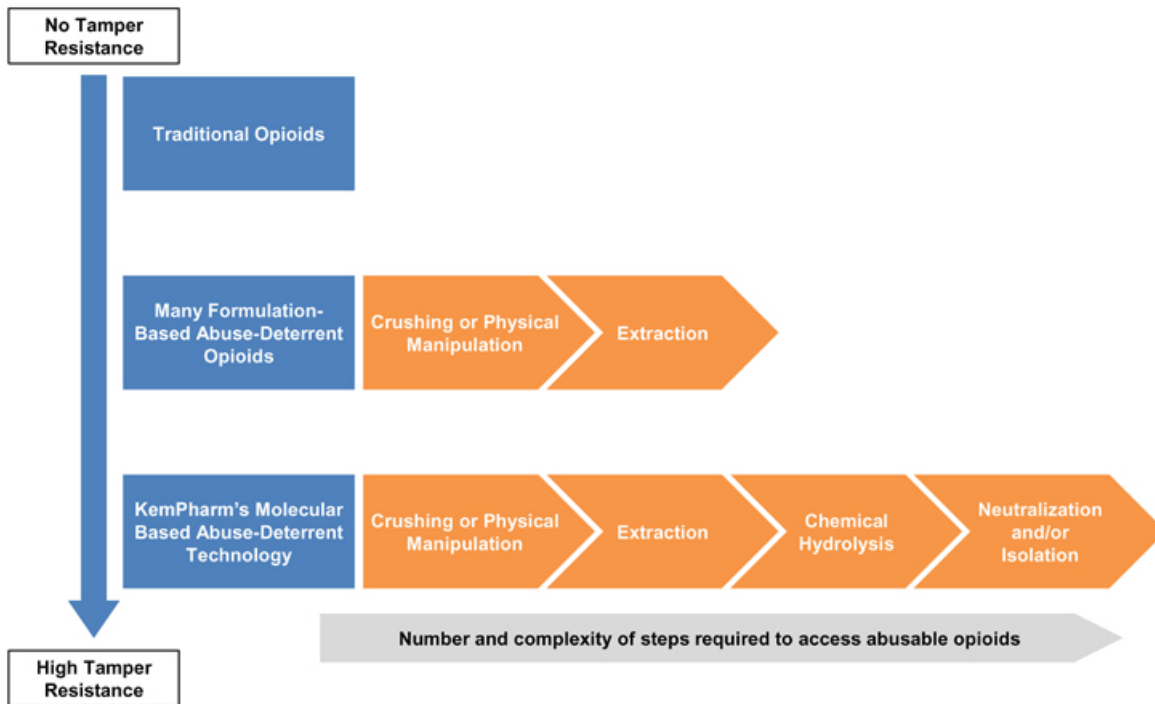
No Tamper Resistance

Traditional Opioids

Many Formulation-Based Abuse-Deterrent Opioids

Crushing or Physical Manipulation

Extraction

KemPharm's Molecular Based Abuse-Deterrent Technology

Crushing or Physical Manipulation

Extraction

Chemical Hydrolysis

Neutralization and/or Isolation

Number and complexity of steps required to access abusable opioids

High Tamper Resistance